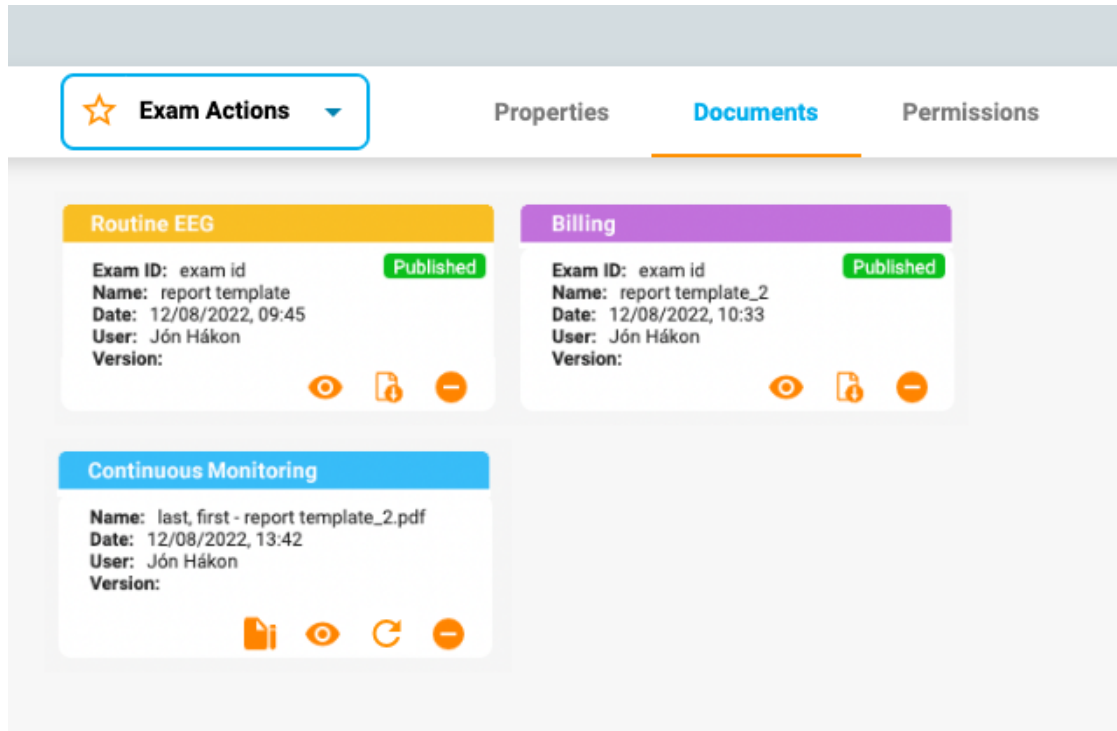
Exam Actions

Properties

Documents

Permissions

Routine EEG

Published

Exam ID: exam id
Name: report template
Date: 12/08/2022, 09:45
User: Jón Hákon
Version:

Billing

Published

Exam ID: exam id
Name: report template_2
Date: 12/08/2022, 10:33
User: Jón Hákon
Version:

Continuous Monitoring

Name: last, first - report template_2.pdf
Date: 12/08/2022, 13:42
User: Jón Hákon
Version: